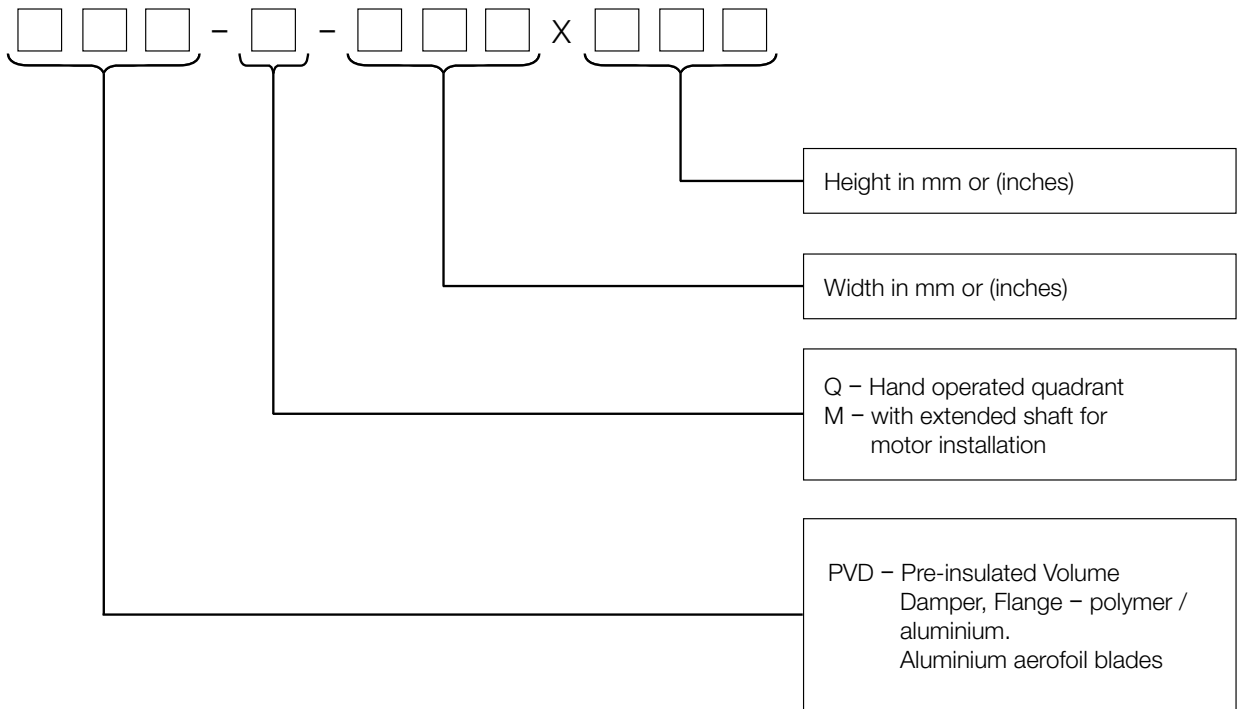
- - X

Height in mm or (inches)

Width in mm or (inches)

Q – Hand operated quadrant
M – with extended shaft for motor installation

PVD – Pre-insulated Volume Damper, Flange – polymer / aluminium.
Aluminium aerofoil blades